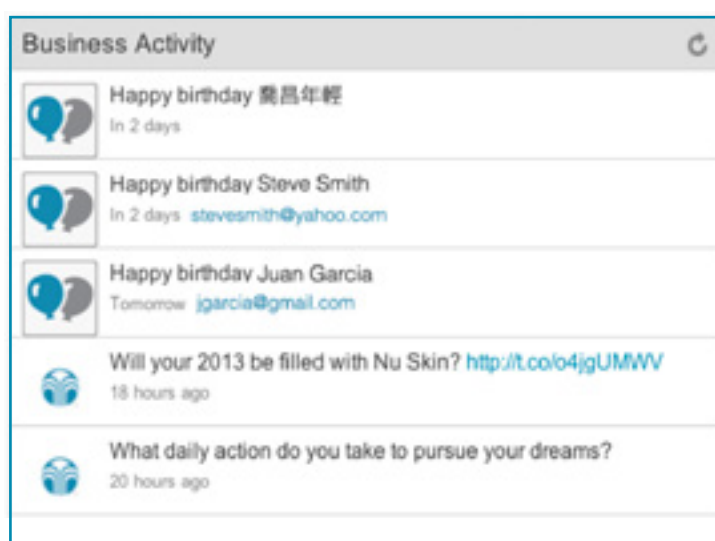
Business Activity

Happy birthday 彝昌年輕
In 2 days

Happy birthday Steve Smith
In 2 days stevesmith@yahoo.com

Happy birthday Juan Garcia
Tomorrow jgarcia@gmail.com

Will your 2013 be filled with Nu Skin? http://t.co/o4jgUMWV
18 hours ago

What daily action do you take to pursue your dreams?
20 hours ago